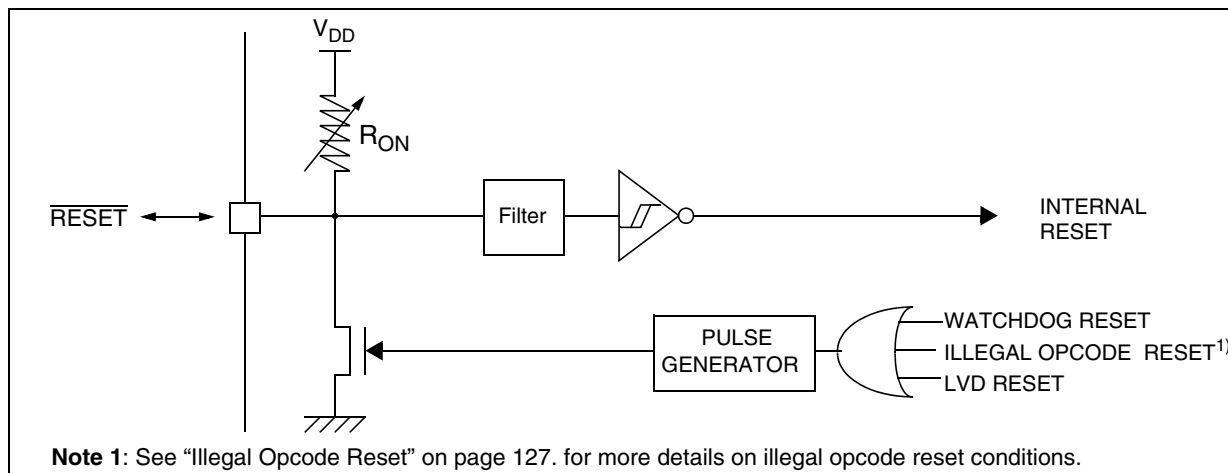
$V_{DD}$

$R_{ON}$

$\overline{\text{RESET}}$

Filter

INTERNAL RESET

PULSE GENERATOR

WATCHDOG RESET

ILLEGAL OPCODE RESET$^{1)}$

LVD RESET

**Note 1**: See “Illegal Opcode Reset” on page 127. for more details on illegal opcode reset conditions.